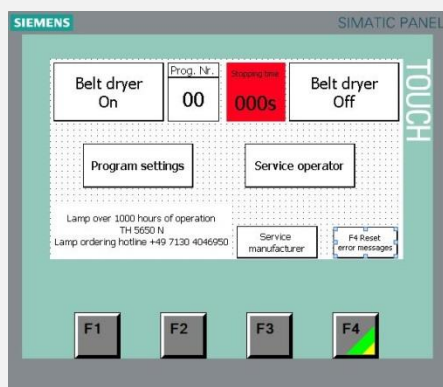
SIEMENS

SIMATIC PANEL

TOUCH

Belt dryer On

Prog. Nr.

00

Stopping time

000s

Belt dryer Off

Program settings

Service operator

Lamp over 1000 hours of operation
TH 5650 N
Lamp ordering hotline +49 7130 4046950

Service manufacturer

F4 Reset error messages

F1

F2

F3

F4